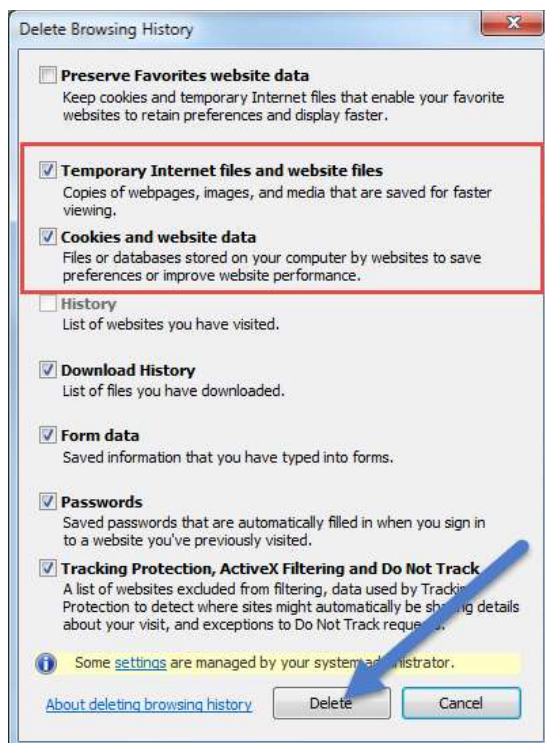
Delete Browsing History

Preserve Favorites website data
Keep cookies and temporary Internet files that enable your favorite websites to retain preferences and display faster.

Temporary Internet files and website files
Copies of webpages, images, and media that are saved for faster viewing.

Cookies and website data
Files or databases stored on your computer by websites to save preferences or improve website performance.

History
List of websites you have visited.

Download History
List of files you have downloaded.

Form data
Saved information that you have typed into forms.

Passwords
Saved passwords that are automatically filled in when you sign in to a website you've previously visited.

Tracking Protection, ActiveX Filtering and Do Not Track
A list of websites excluded from filtering, data used by Trackin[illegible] Protection to detect where sites might automatically be sh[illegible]ing details about your visit, and exceptions to Do Not Track reque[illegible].

Some settings are managed by your system a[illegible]nistrator.

About deleting browsing history

Delete

Cancel